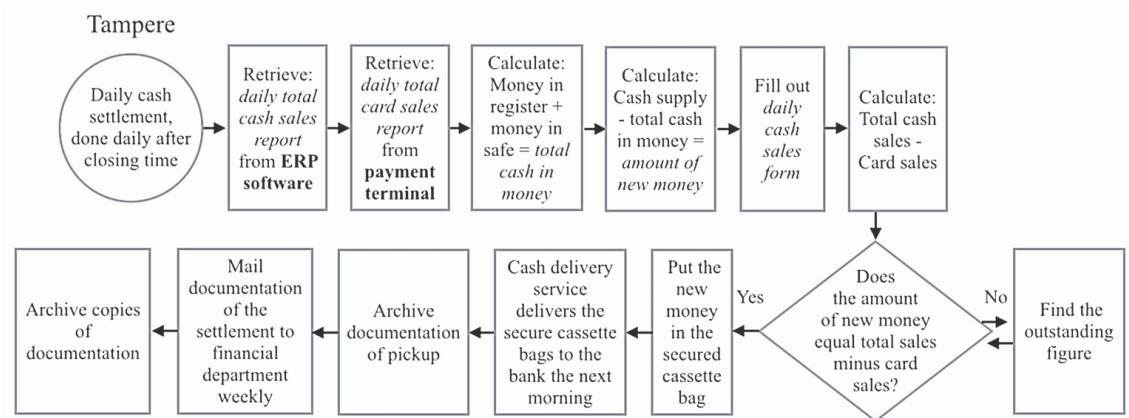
Tampere

Daily cash settlement, done daily after closing time

Retrieve: *daily total cash sales report* from **ERP software**

Retrieve: *daily total card sales report* from **payment terminal**

Calculate: Money in register + money in safe = *total cash in money*

Calculate: Cash supply - total cash in money = *amount of new money*

Fill out *daily cash sales form*

Calculate: Total cash sales - Card sales

Does the amount of new money equal total sales minus card sales?

No

Find the outstanding figure

Yes

Put the new money in the secured cassette bag

Cash delivery service delivers the secure cassette bags to the bank the next morning

Archive documentation of pickup

Mail documentation of the settlement to financial department weekly

Archive copies of documentation